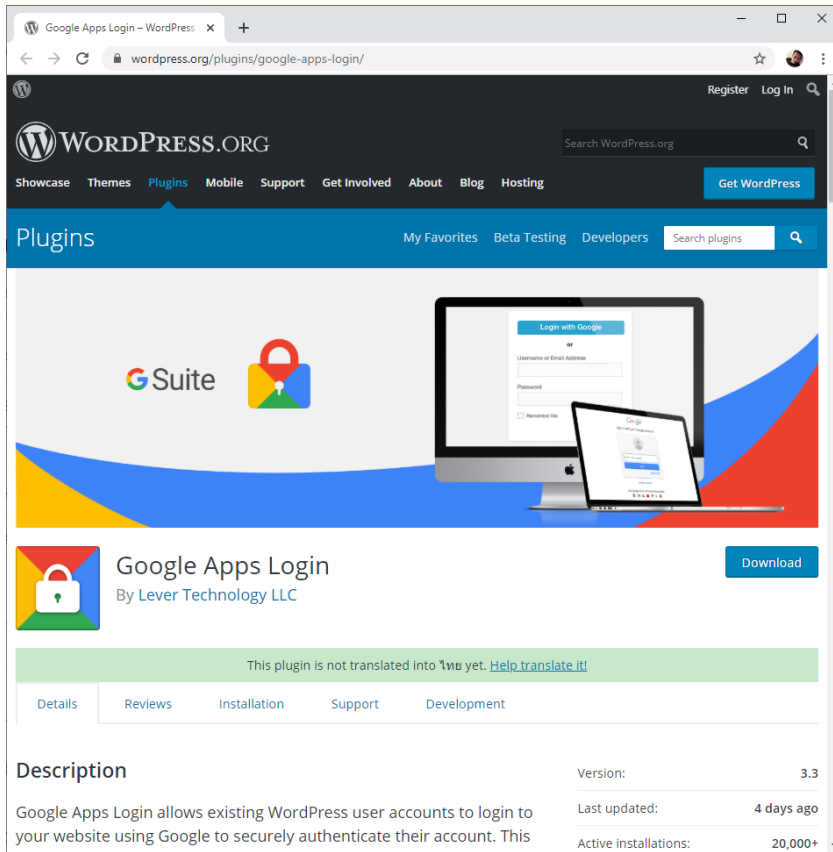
Google Apps Login – WordPress ×
+
wordpress.org/plugins/google-apps-login/

Register Log In

WordPress.org

Search WordPress.org

Showcase Themes Plugins Mobile Support Get Involved About Blog Hosting

Get WordPress

Plugins

My Favorites Beta Testing Developers Search plugins

G Suite

Login with Google
or
Username or Email Address
Password
Remember Me

Google Apps Login
By Lever Technology LLC

Download

This plugin is not translated into ไทย yet. Help translate it!

Details Reviews Installation Support Development

Description

Google Apps Login allows existing WordPress user accounts to login to your website using Google to securely authenticate their account. This

Version: 3.3
Last updated: 4 days ago
Active installations: 20,000+